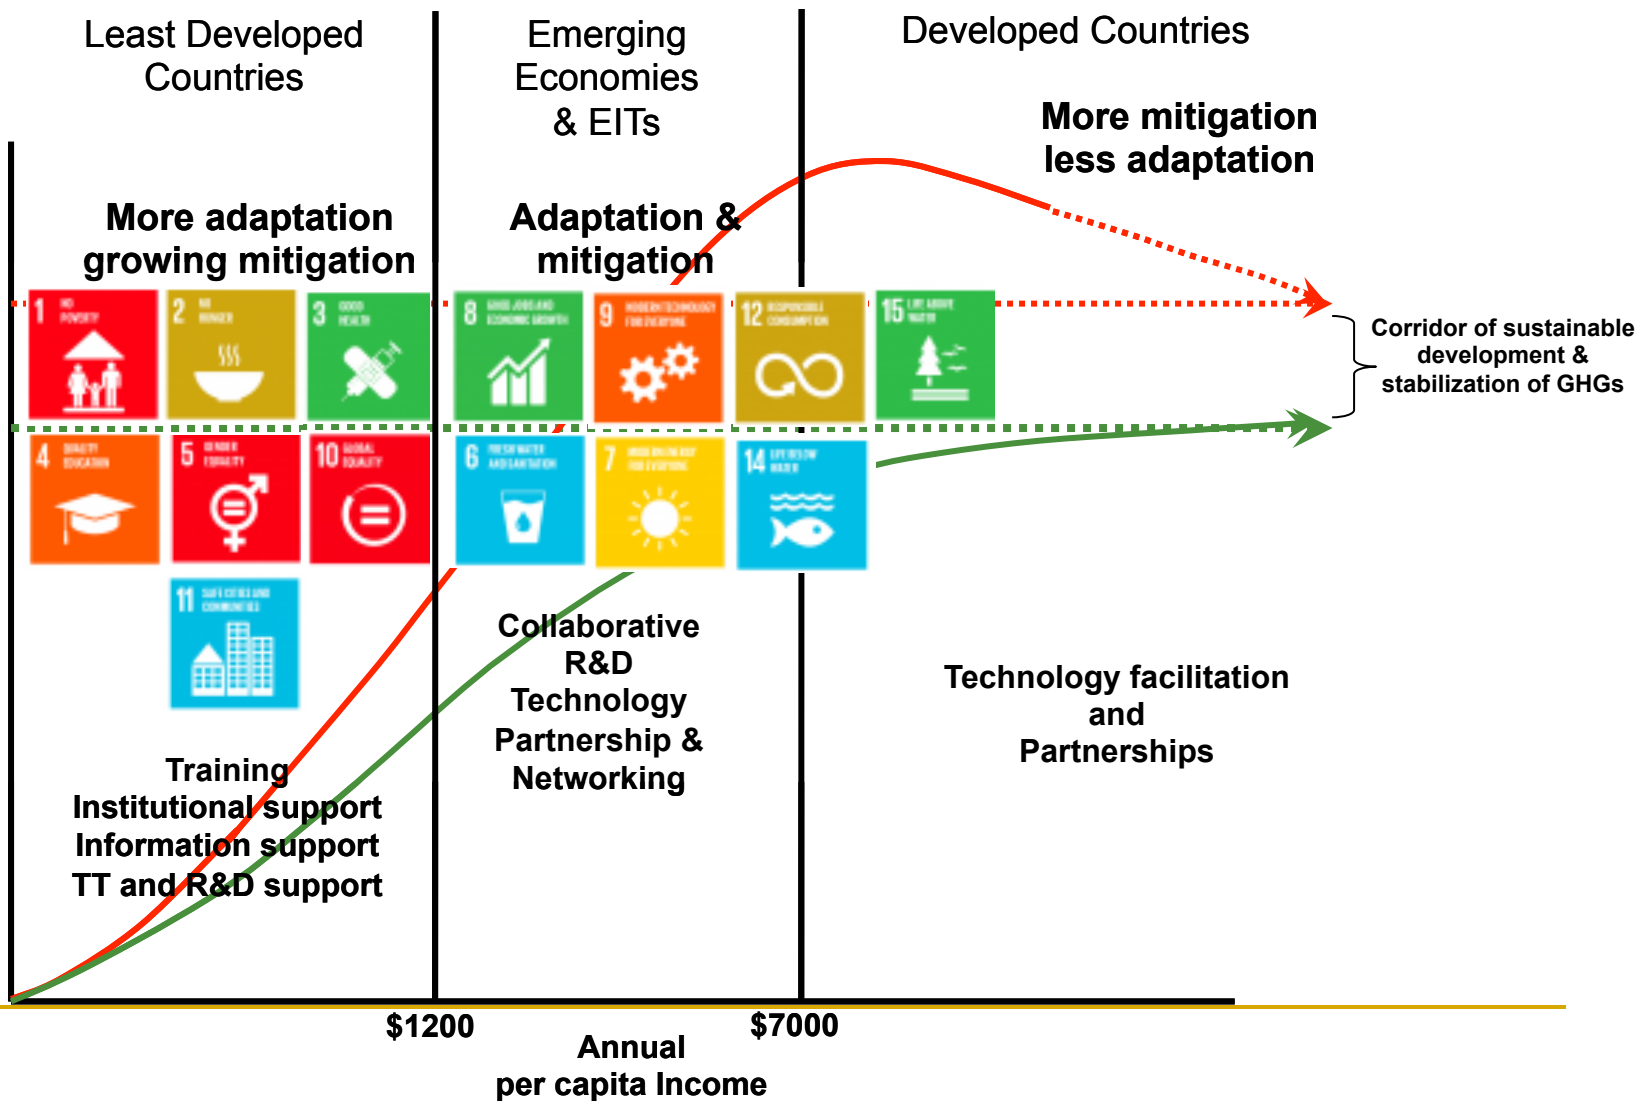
Least Developed Countries

Emerging Economies & EITs

Developed Countries

More mitigation less adaptation

More adaptation growing mitigation

Adaptation & mitigation

1 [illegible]

2 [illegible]

3 GOOD HEALTH

8 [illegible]

9 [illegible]

12 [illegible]

15 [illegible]

4 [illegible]

5 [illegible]

10 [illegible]

6 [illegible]

7 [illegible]

14 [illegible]

11 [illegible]

Corridor of sustainable development & stabilization of GHGs

Collaborative R&D Technology Partnership & Networking

Technology facilitation and Partnerships

Training Institutional support Information support TT and R&D support

$1200

$7000

Annual per capita Income